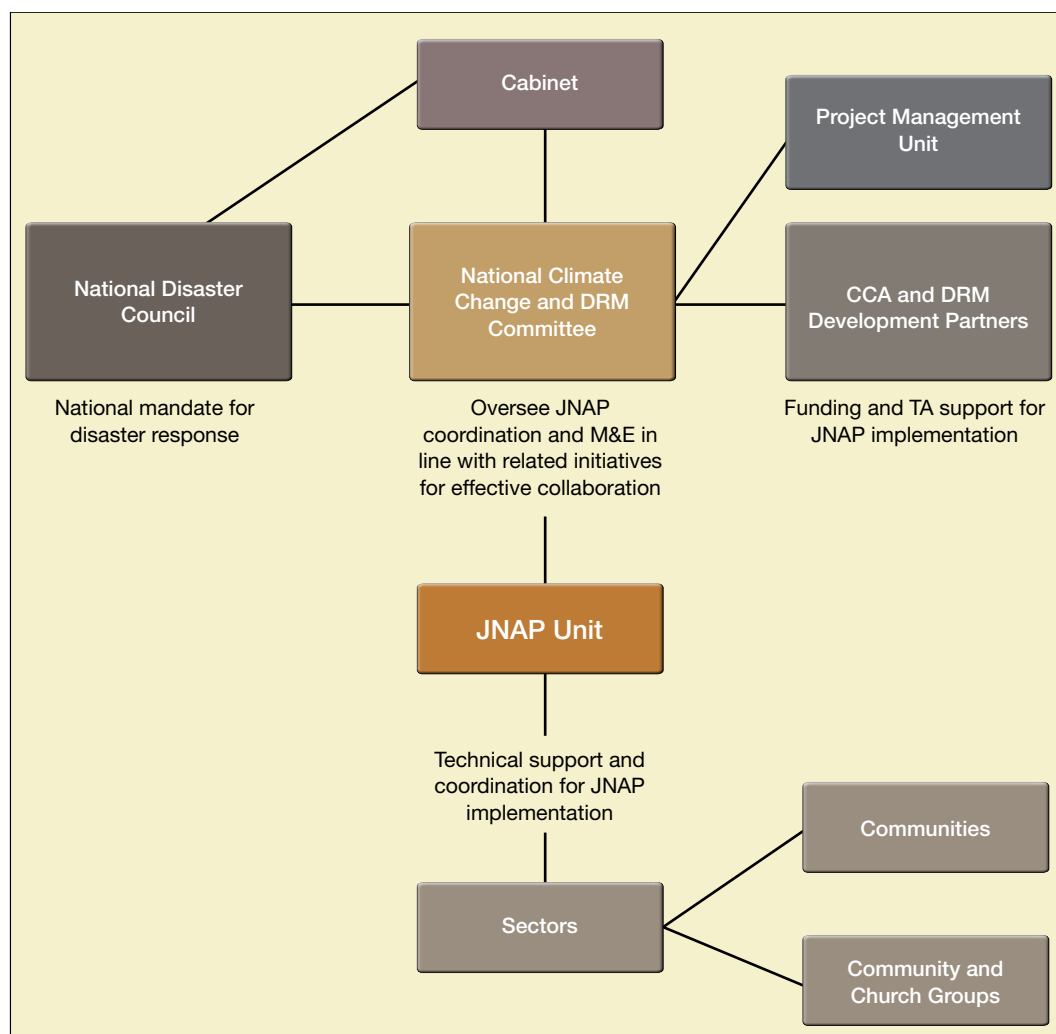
Cabinet

Project Management Unit

National Disaster Council

National Climate Change and DRM Committee

CCA and DRM Development Partners

National mandate for disaster response

Oversee JNAP coordination and M&E in line with related initiatives for effective collaboration

Funding and TA support for JNAP implementation

JNAP Unit

Technical support and coordination for JNAP implementation

Communities

Sectors

Community and Church Groups